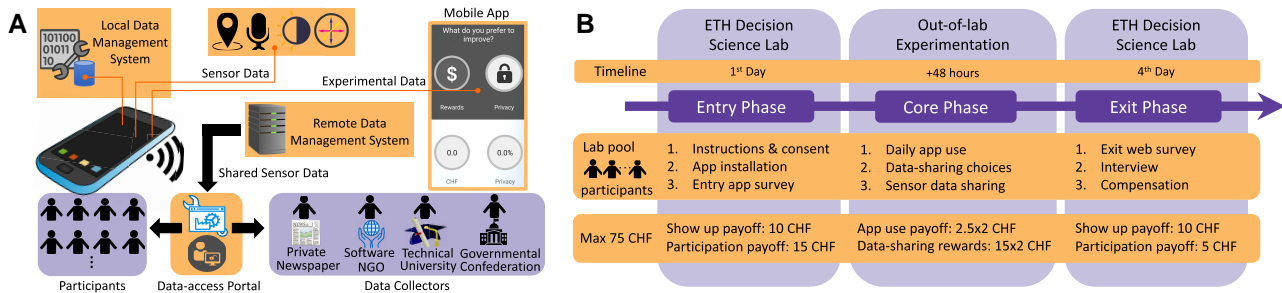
A

101100
01011
10

Local Data Management System

Mobile App

What do you prefer to improve?

$

Rewards

Privacy

0.0

CHF

0.0%

Privacy

Sensor Data

Experimental Data

Remote Data Management System

Shared Sensor Data

Participants

Data-access Portal

Private Newspaper

Software NGO

Technical University

Governmental Confederation

Data Collectors

B

ETH Decision Science Lab

Out-of-lab Experimentation

ETH Decision Science Lab

Timeline

1st Day

+48 hours

4th Day

Entry Phase

Core Phase

Exit Phase

Lab pool participants

1. Instructions & consent
2. App installation
3. Entry app survey

1. Daily app use
2. Data-sharing choices
3. Sensor data sharing

1. Exit web survey
2. Interview
3. Compensation

Max 75 CHF

Show up payoff: 10 CHF
Participation payoff: 15 CHF

App use payoff: 2.5x2 CHF
Data-sharing rewards: 15x2 CHF

Show up payoff: 10 CHF
Participation payoff: 5 CHF